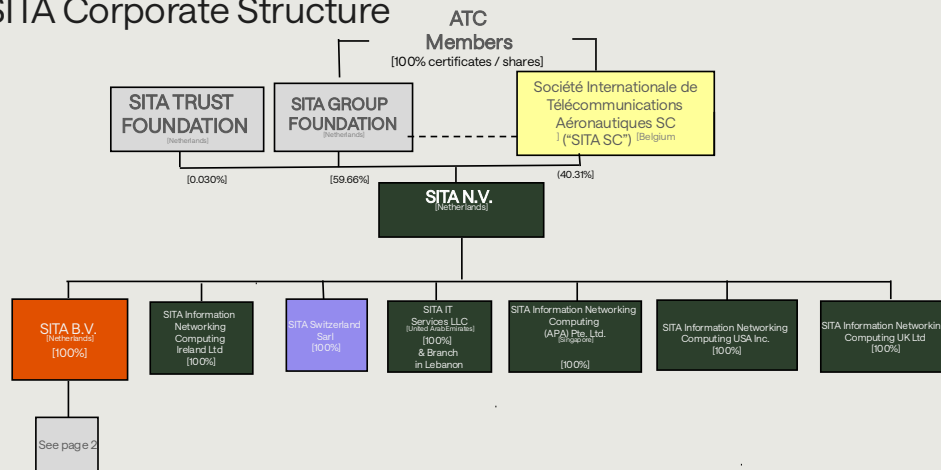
SITA Corporate Structure

ATC Members
[100% certificates / shares]

SITA TRUST FOUNDATION
[Netherlands]

SITA GROUP FOUNDATION
[Netherlands]

Société Internationale de Télécommunications Aéronautiques SC ] ("SITA SC") [Belgium

[0.030%]

[59.66%]

(40.31%]

SITA N.V.
[Netherlands]

SITA B.V.
[Netherlands]
[100%]

SITA Information Networking Computing Ireland Ltd
[100%]

SITA Switzerland Sarl
[100%]

SITA IT Services LLC
[United Arab Emirates]
[100%]
& Branch in Lebanon

SITA Information Networking Computing (APA) Pte. Ltd.
[Singapore]
[100%]

SITA Information Networking Computing USA Inc.
[100%]

SITA Information Networkin Computing UK Ltd
[100%]

See page 2